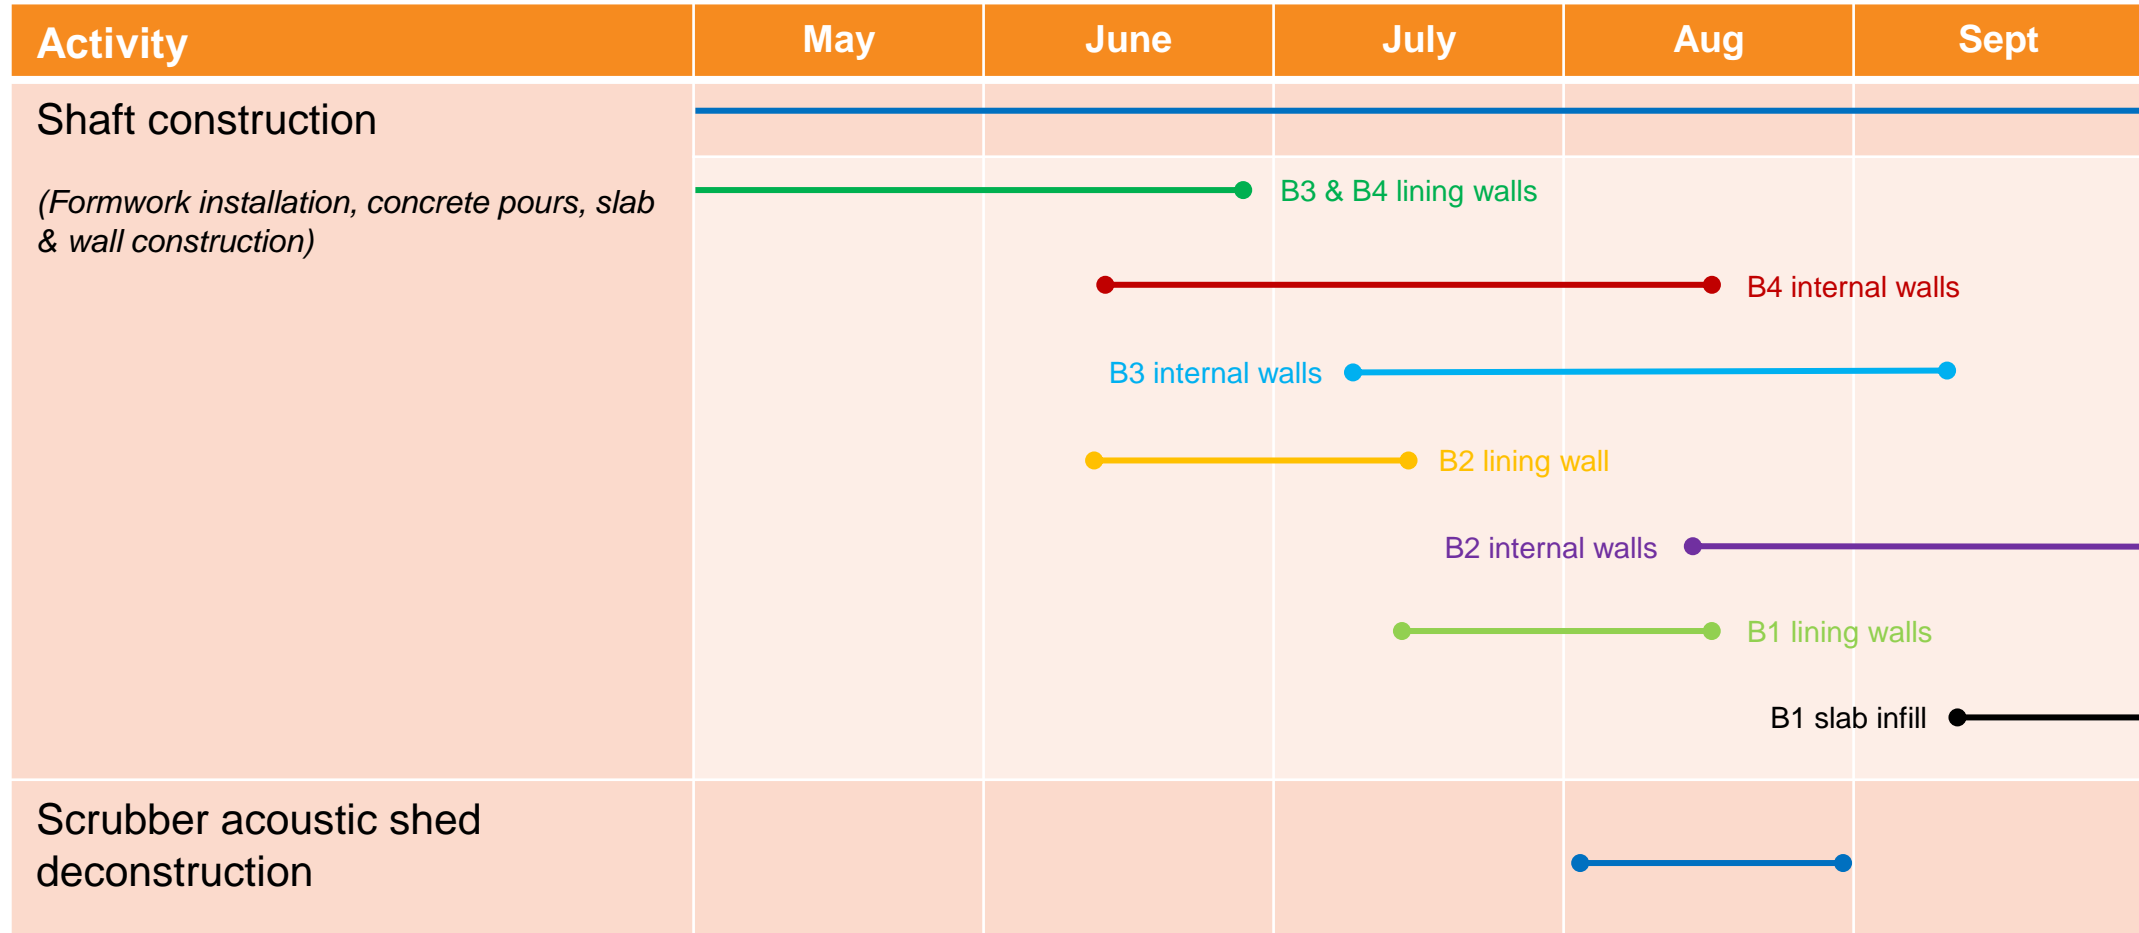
| Activity | May | June | July | Aug | Sept |
|---|---|---|---|---|---|
| Shaft construction | | | | | |
| (Formwork installation, concrete pours, slab & wall construction) | | | | | |
| Scrubber acoustic shed deconstruction | | | | | |

B3 & B4 lining walls

B4 internal walls

B3 internal walls

B2 lining wall

B2 internal walls

B1 lining walls

B1 slab infill